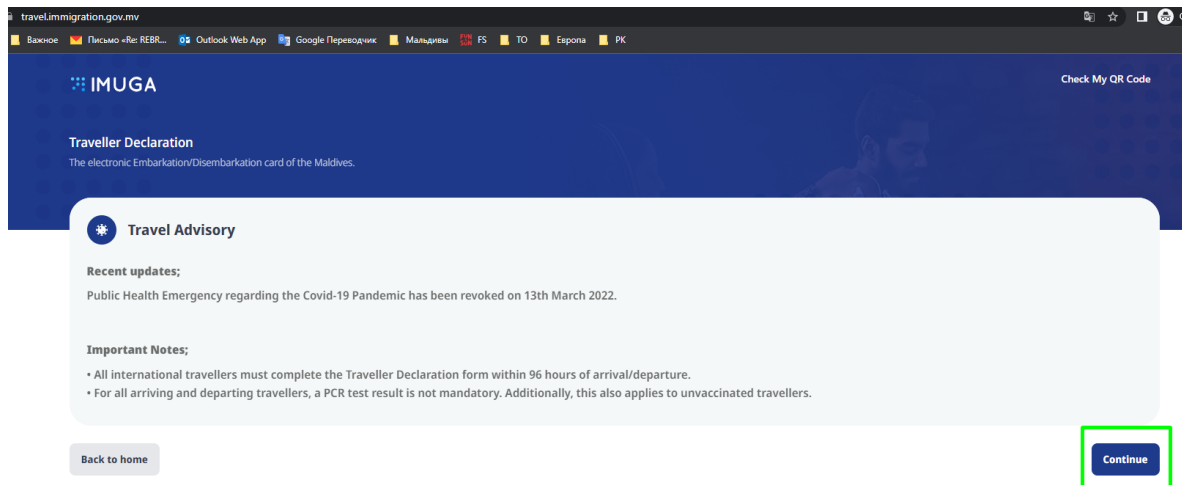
travel.immigration.gov.mv

Важное Письмо «Re: REBR... Outlook Web App Google Переводчик Мальдивы FS TO Европа PK

IMUGA

Check My QR Code

Traveller Declaration

The electronic Embarkation/Disembarkation card of the Maldives.

Travel Advisory

Recent updates;

Public Health Emergency regarding the Covid-19 Pandemic has been revoked on 13th March 2022.

Important Notes;

• All international travellers must complete the Traveller Declaration form within 96 hours of arrival/departure.
• For all arriving and departing travellers, a PCR test result is not mandatory. Additionally, this also applies to unvaccinated travellers.

Back to home

Continue